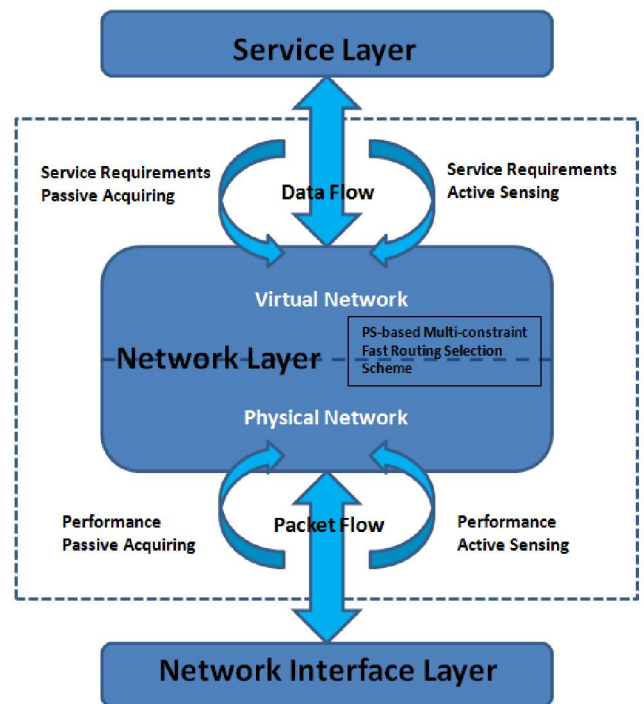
Service Layer

Service Requirements Passive Acquiring

Data Flow

Service Requirements Active Sensing

Virtual Network

Network Layer

PS-based Multi-constraint Fast Routing Selection Scheme

Physical Network

Performance Passive Acquiring

Packet Flow

Performance Active Sensing

Network Interface Layer